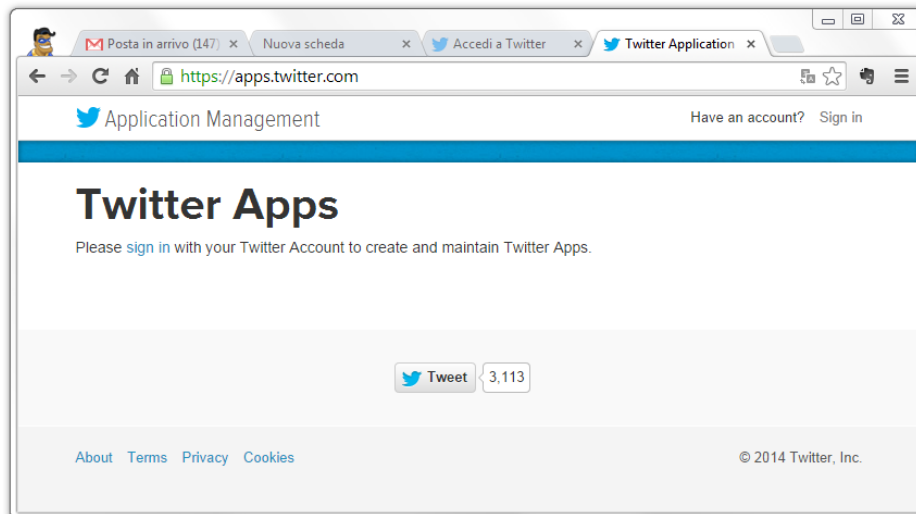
Posta in arrivo (147) ×
Nuova scheda ×
Accedi a Twitter ×
Twitter Application ×

https://apps.twitter.com

Application Management

Have an account? Sign in

Twitter Apps

Please sign in with your Twitter Account to create and maintain Twitter Apps.

Tweet 3,113

About Terms Privacy Cookies

© 2014 Twitter, Inc.